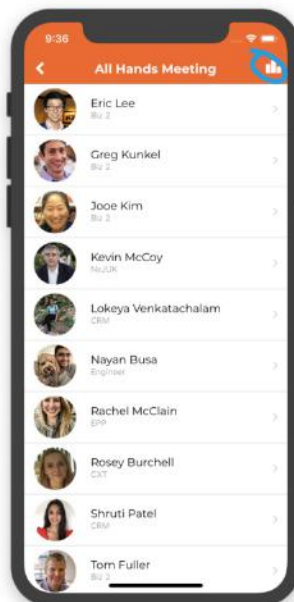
9:36

All Hands Meeting

Eric Lee
Biz 2

Greg Kunkel
Biz 2

Jooe Kim
Biz 2

Kevin McCoy
NuUX

Lokeya Venkatachalam
CRM

Nayan Busa
Engineer

Rachel McClain
EPP

Rosey Burchell
CXT

Shruti Patel
CRM

Tom Fuller
Biz 2